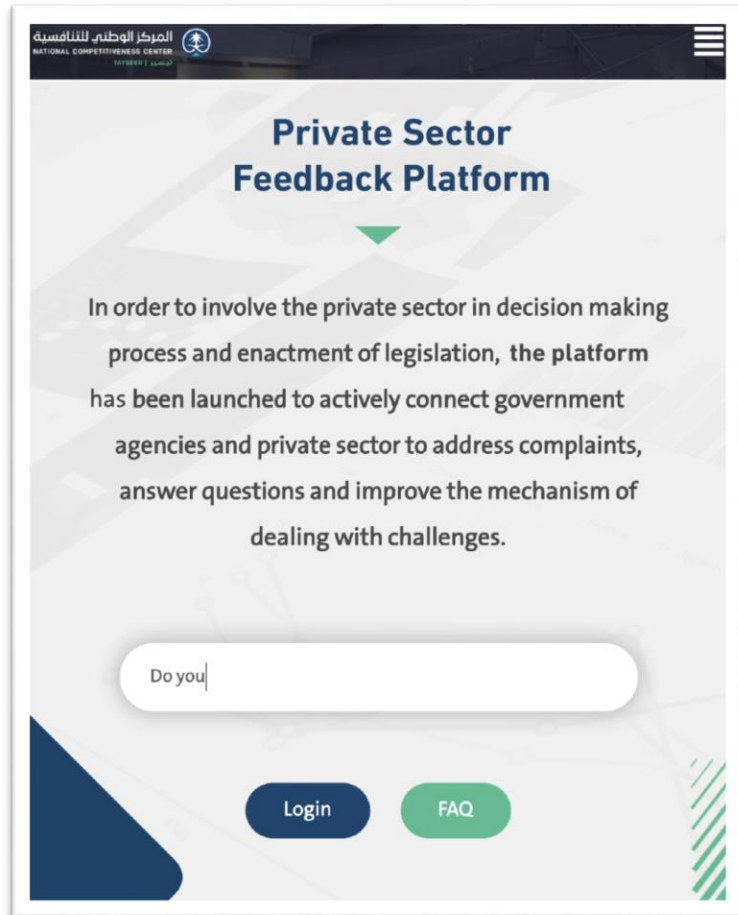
المركز الوطني للتنافسية
NATIONAL COMPETITIVENESS CENTER
TAYSEER | تيسير

Private Sector Feedback Platform

In order to involve the private sector in decision making process and enactment of legislation, the platform has been launched to actively connect government agencies and private sector to address complaints, answer questions and improve the mechanism of dealing with challenges.

Do you

Login

FAQ